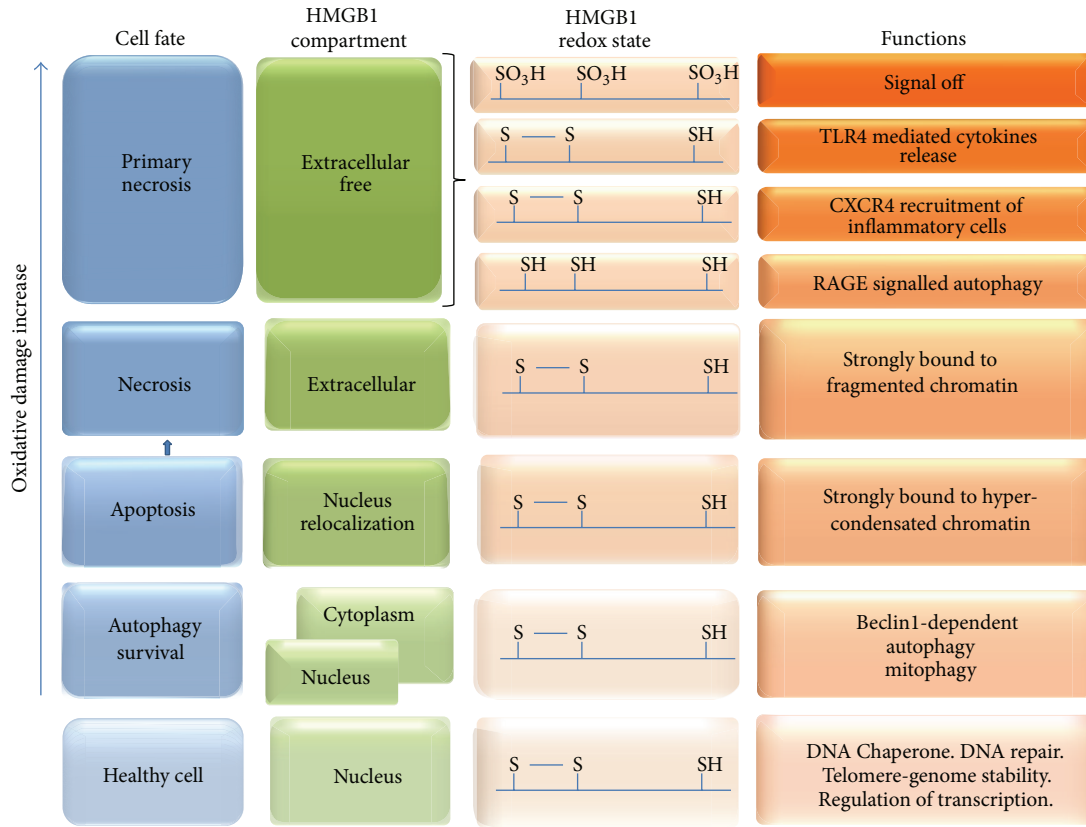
Cell fate

HMGB1 compartment

HMGB1 redox state

Functions

Oxidative damage increase

Primary necrosis

Extracellular free

$SO_3H$ $SO_3H$ $SO_3H$

Signal off

S — S SH

TLR4 mediated cytokines release

S — S SH

CXCR4 recruitment of inflammatory cells

SH SH SH

RAGE signalled autophagy

Necrosis

Extracellular

S — S SH

Strongly bound to fragmented chromatin

Apoptosis

Nucleus relocalization

S — S SH

Strongly bound to hyper-condensated chromatin

Autophagy survival

Cytoplasm

Nucleus

S — S SH

Beclin1-dependent autophagy mitophagy

Healthy cell

Nucleus

S — S SH

DNA Chaperone. DNA repair. Telomere-genome stability. Regulation of transcription.